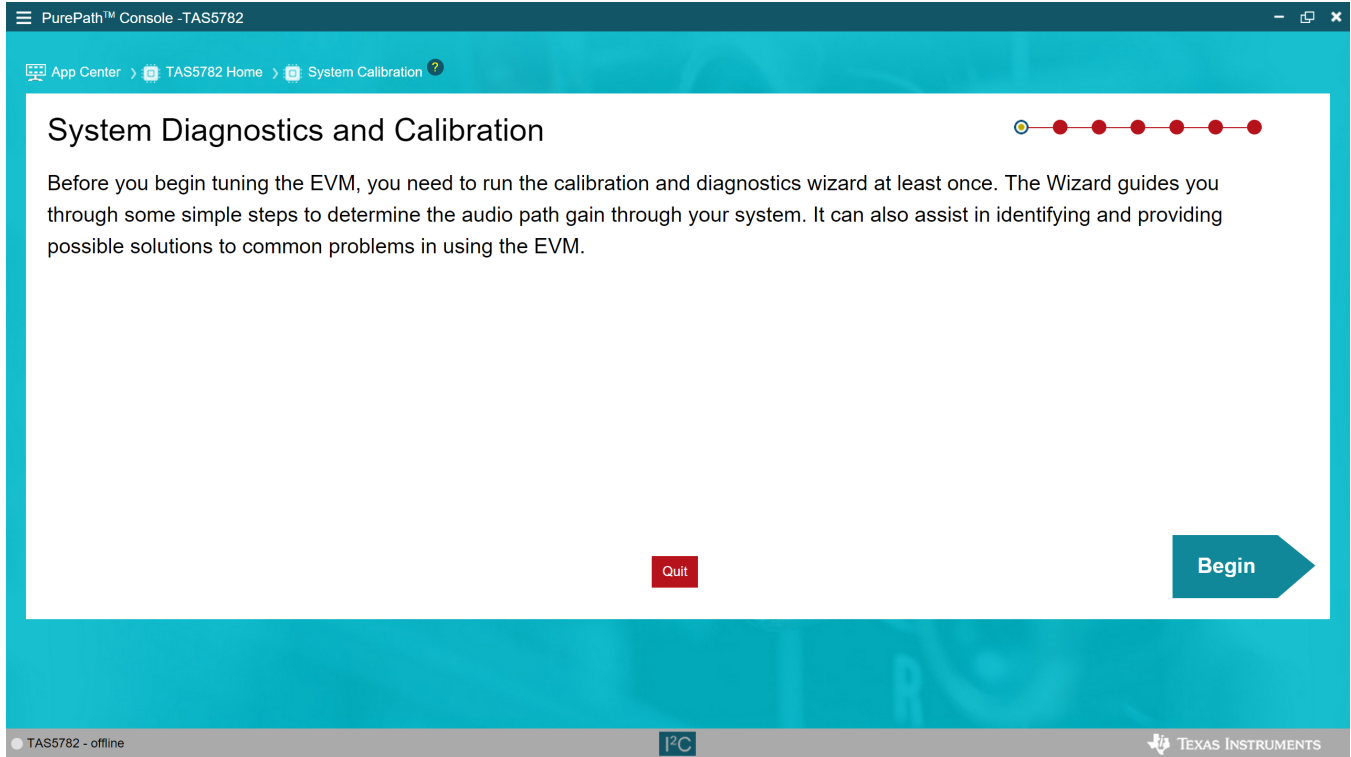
PurePath$^{TM}$ Console -TAS5782

App Center › TAS5782 Home › System Calibration ?

System Diagnostics and Calibration

Before you begin tuning the EVM, you need to run the calibration and diagnostics wizard at least once. The Wizard guides you through some simple steps to determine the audio path gain through your system. It can also assist in identifying and providing possible solutions to common problems in using the EVM.

Quit

Begin

TAS5782 - offline

I$^2$C

Texas Instruments